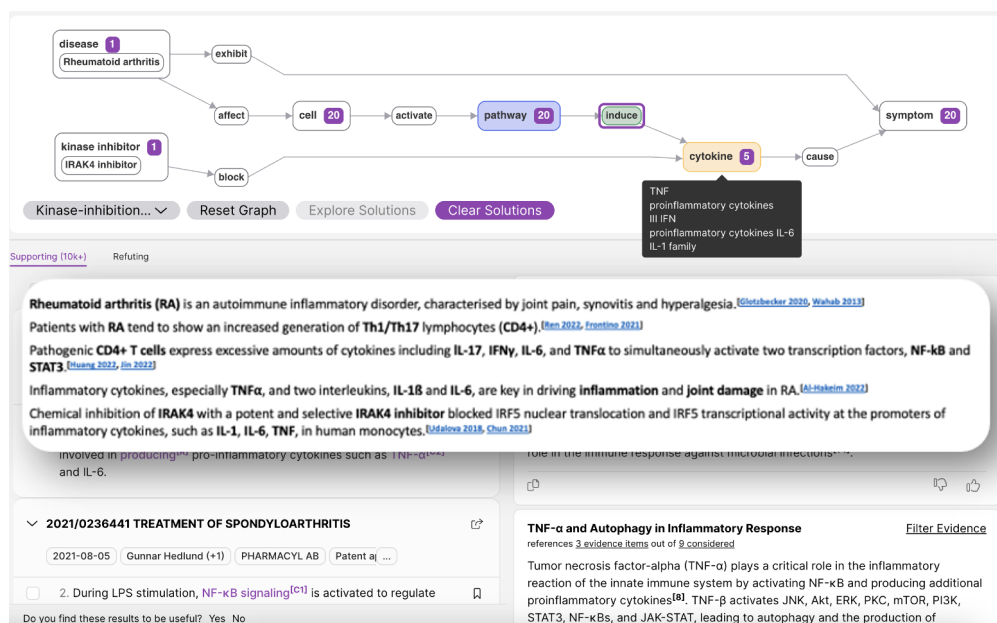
disease 1
Rheumatoid arthritis

exhibit

affect

cell 20

activate

pathway 20

induce

symptom 20

kinase inhibitor 1
IRAK4 inhibitor

block

cytokine 5

cause

TNF
proinflammatory cytokines
III IFN
proinflammatory cytokines IL-6
IL-1 family

Kinase-inhibition...

Reset Graph

Explore Solutions

Clear Solutions

Supporting (10k+)

Refuting

**Rheumatoid arthritis (RA)** is an autoimmune inflammatory disorder, characterised by joint pain, synovitis and hyperalgesia.[Glotzbecker 2020, Wahab 2013]

Patients with **RA** tend to show an increased generation of **Th1/Th17** lymphocytes **(CD4+)**.[Ren 2022, Frontino 2021]

Pathogenic **CD4+ T cells** express excessive amounts of cytokines including **IL-17**, **IFNγ**, **IL-6**, and **TNFα** to simultaneously activate two transcription factors, **NF-kB** and **STAT3**.[Huang 2022, Jin 2022]

Inflammatory cytokines, especially **TNFα**, and two interleukins, **IL-1ß** and **IL-6**, are key in driving **inflammation** and **joint damage** in RA.[Al-Hakeim 2022]

Chemical inhibition of **IRAK4** with a potent and selective **IRAK4 inhibitor** blocked IRF5 nuclear translocation and IRF5 transcriptional activity at the promoters of inflammatory cytokines, such as **IL-1**, **IL-6**, **TNF**, in human monocytes.[Udalova 2018, Chun 2021]

involved in producing[C2] pro-inflammatory cytokines such as TNF-α[C2] and IL-6.

role in the immune response against microbial infections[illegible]

2021/0236441 TREATMENT OF SPONDYLOARTHRITIS

2021-08-05

Gunnar Hedlund (+1)

PHARMACYL AB

Patent a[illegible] ...

2. During LPS stimulation, NF-κB signaling[C1] is activated to regulate

Do you find these results to be useful? Yes No

TNF-α and Autophagy in Inflammatory Response

Filter Evidence

references 3 evidence items out of 9 considered

Tumor necrosis factor-alpha (TNF-α) plays a critical role in the inflammatory reaction of the innate immune system by activating NF-κB and producing additional proinflammatory cytokines[8]. TNF-β activates JNK, Akt, ERK, PKC, mTOR, PI3K, STAT3, NF-κBs, and JAK-STAT, leading to autophagy and the production of